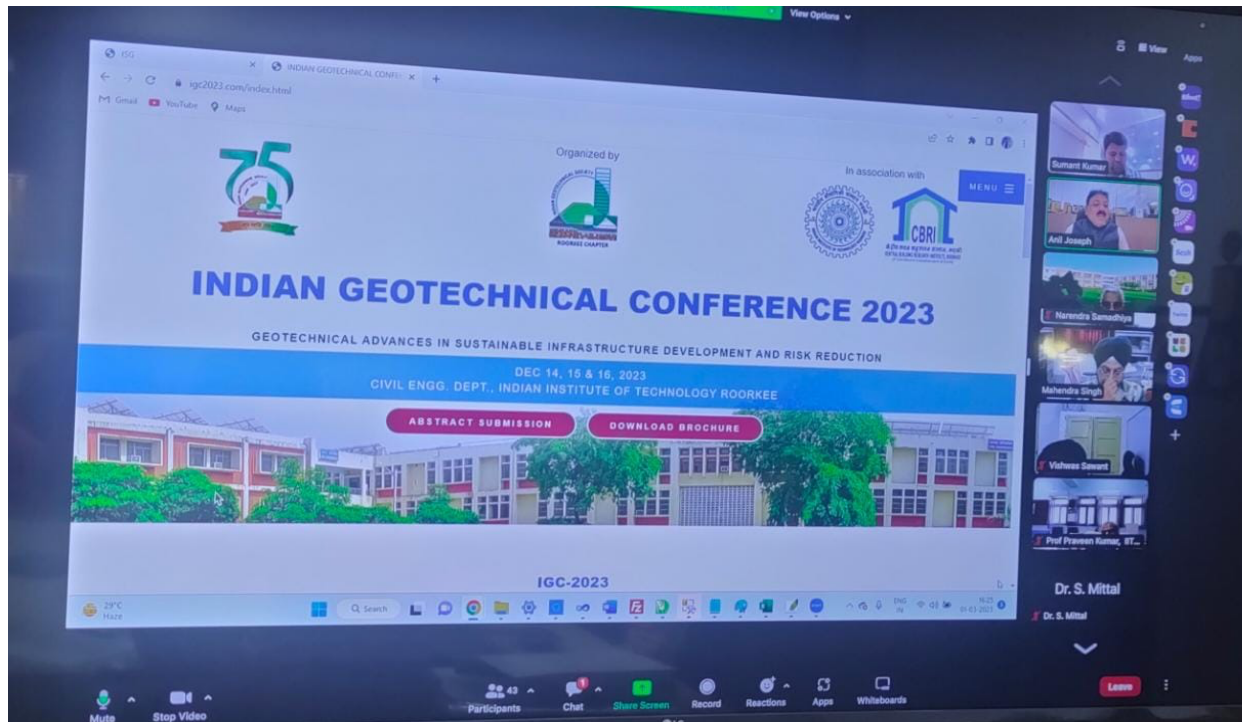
View Options

View

Apps

ISG

INDIAN GEOTECHNICAL CONFE

igc2023.com/index.html

Gmail YouTube Maps

75

Organized by

ROORKEE CHAPTER

In association with

CBRI

MENU

INDIAN GEOTECHNICAL CONFERENCE 2023

GEOTECHNICAL ADVANCES IN SUSTAINABLE INFRASTRUCTURE DEVELOPMENT AND RISK REDUCTION

DEC 14, 15 & 16, 2023
CIVIL ENGG. DEPT., INDIAN INSTITUTE OF TECHNOLOGY ROORKEE

ABSTRACT SUBMISSION

DOWNLOAD BROCHURE

IGC-2023

29°C
Haze

Search

Sumant Kumar

Anil Joseph

Narendra Samadhiya

Mahendra Singh

Vishwas Sawant

Prof Praveen Kumar, IIT...

Dr. S. Mittal

Dr. S. Mittal

Mute

Stop Video

43

Participants

Chat

Share Screen

Record

Reactions

Apps

Whiteboards

Leave